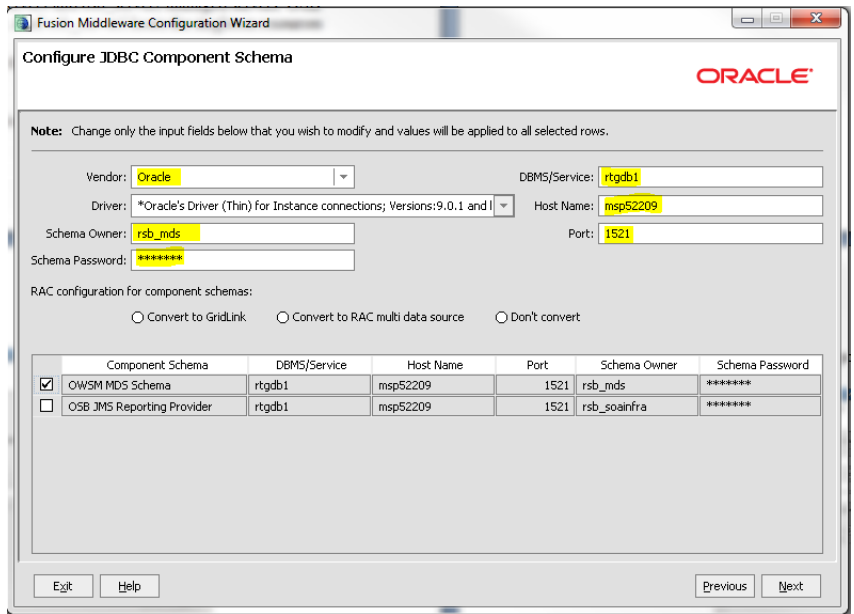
Fusion Middleware Configuration Wizard

Configure JDBC Component Schema

ORACLE

Note: Change only the input fields below that you wish to modify and values will be applied to all selected rows.

Vendor: Oracle

DBMS/Service: rtgdb1

Driver: *Oracle's Driver (Thin) for Instance connections; Versions:9.0.1 and l

Host Name: msp52209

Schema Owner: rsb_mds

Port: 1521

Schema Password: *******

RAC configuration for component schemas:

Convert to GridLink

Convert to RAC multi data source

Don't convert

| | Component Schema | DBMS/Service | Host Name | Port | Schema Owner | Schema Password |
|---|---|---|---|---|---|---|
| ☑ | OWSM MDS Schema | rtgdb1 | msp52209 | 1521 | rsb_mds | ******* |
| ☐ | OSB JMS Reporting Provider | rtgdb1 | msp52209 | 1521 | rsb_soainfra | ******* |

Exit

Help

Previous

Next